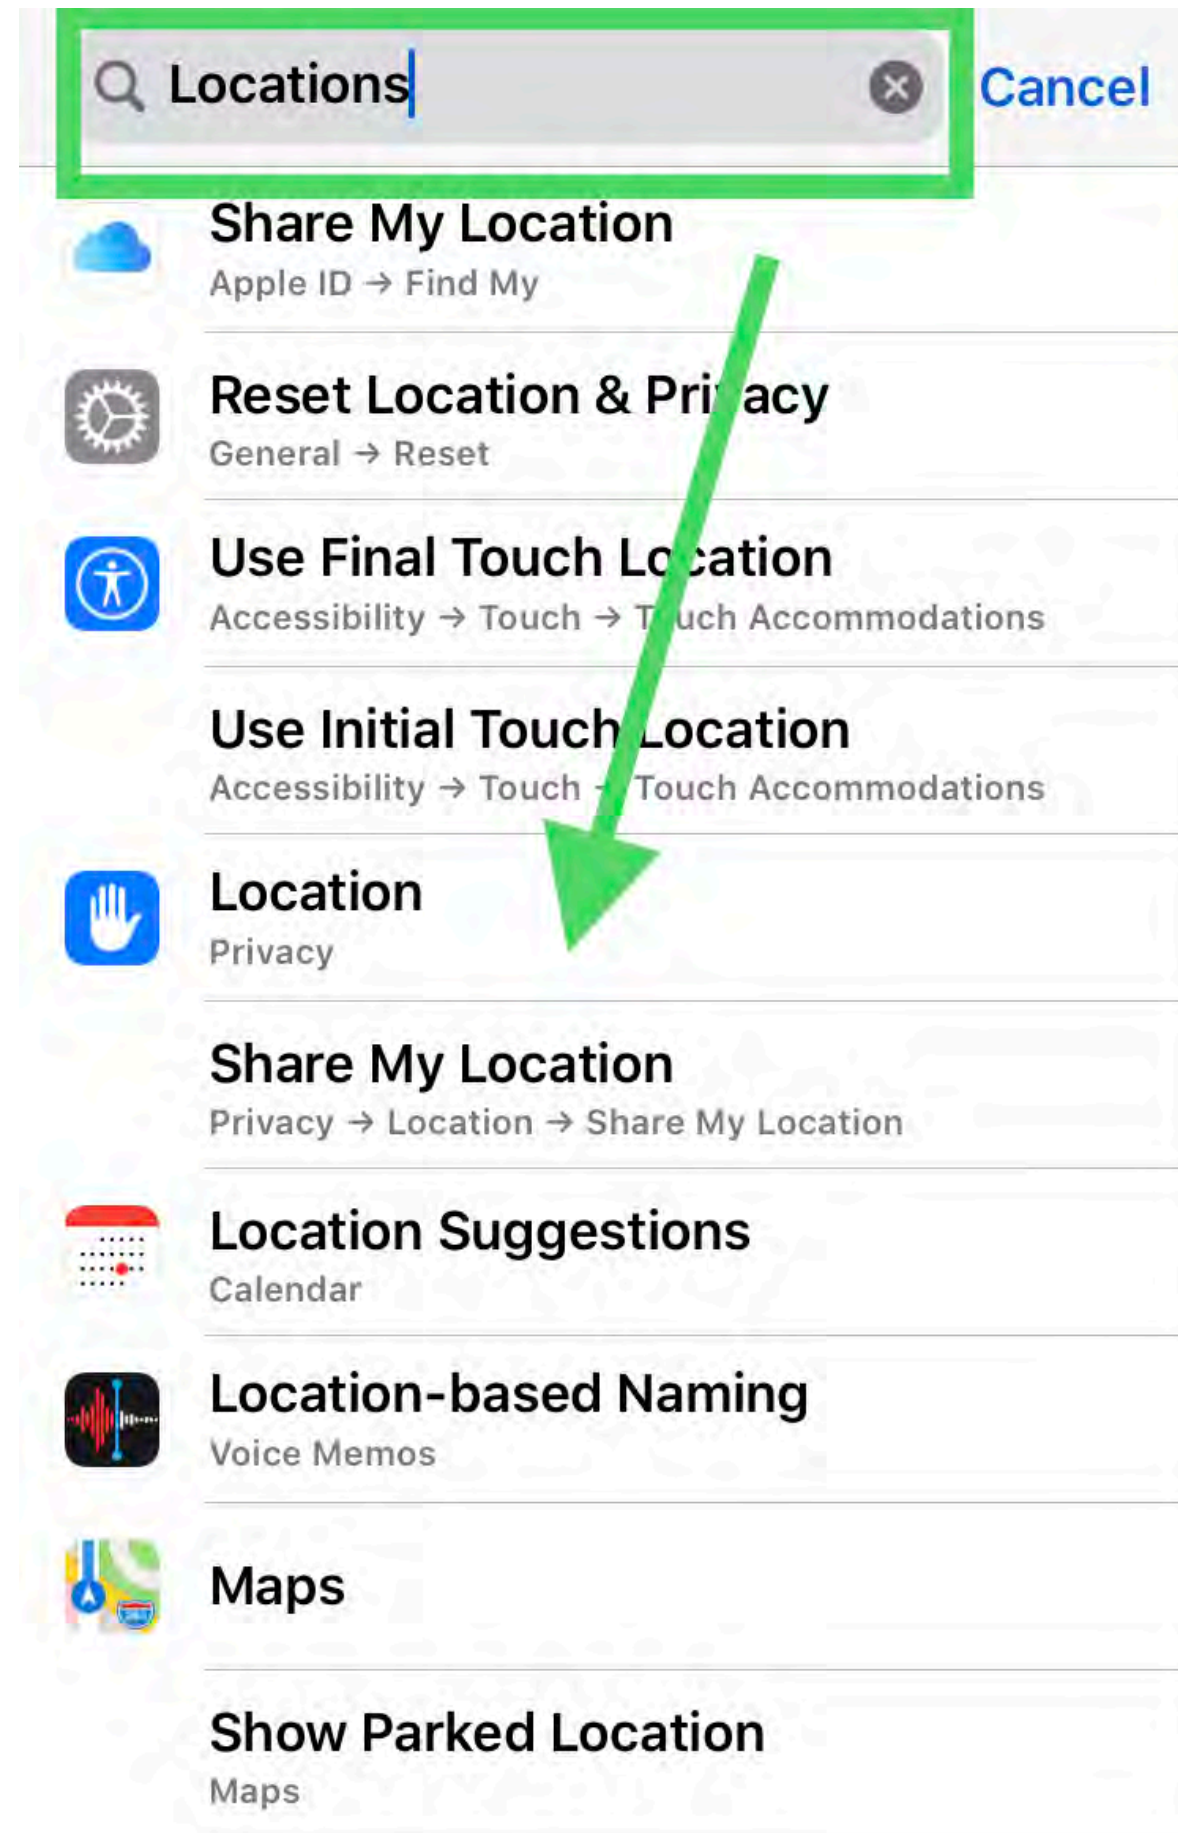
Locations

Cancel

Share My Location
Apple ID → Find My

Reset Location & Privacy
General → Reset

Use Final Touch Location
Accessibility → Touch → Touch Accommodations

Use Initial Touch Location
Accessibility → Touch → Touch Accommodations

Location
Privacy

Share My Location
Privacy → Location → Share My Location

Location Suggestions
Calendar

Location-based Naming
Voice Memos

Maps

Show Parked Location
Maps